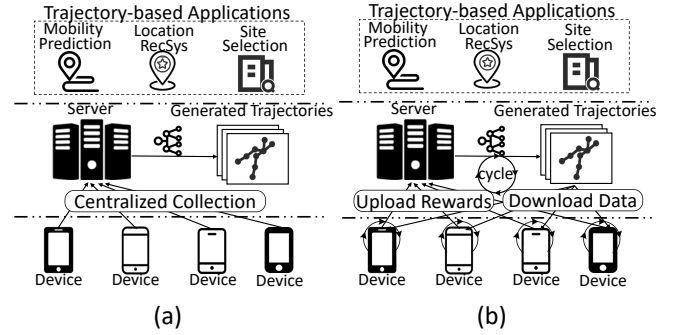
Trajectory-based Applications
Mobility Prediction
Location RecSys
Site Selection
Server
Generated Trajectories
Centralized Collection
Device
Device
Device
Device
(a)

Trajectory-based Applications
Mobility Prediction
Location RecSys
Site Selection
Server
Generated Trajectories
cycle
Upload Rewards
Download Data
Device
Device
Device
Device
(b)